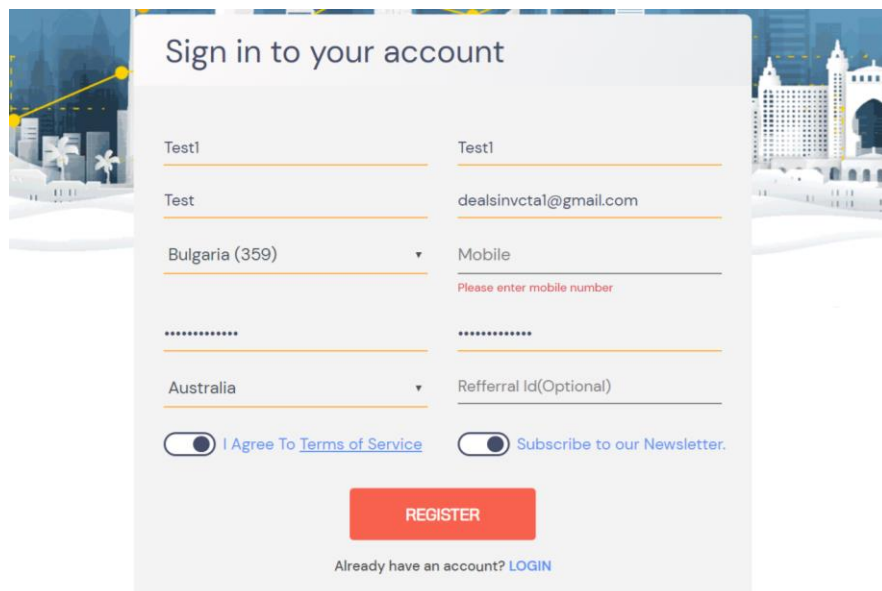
Sign in to your account

Test1

Test1

Test

dealsinvcta1@gmail.com

Bulgaria (359)

Mobile

Please enter mobile number

•••••••••••••

•••••••••••••

Australia

Refferral Id(Optional)

I Agree To Terms of Service

Subscribe to our Newsletter.

REGISTER

Already have an account? LOGIN